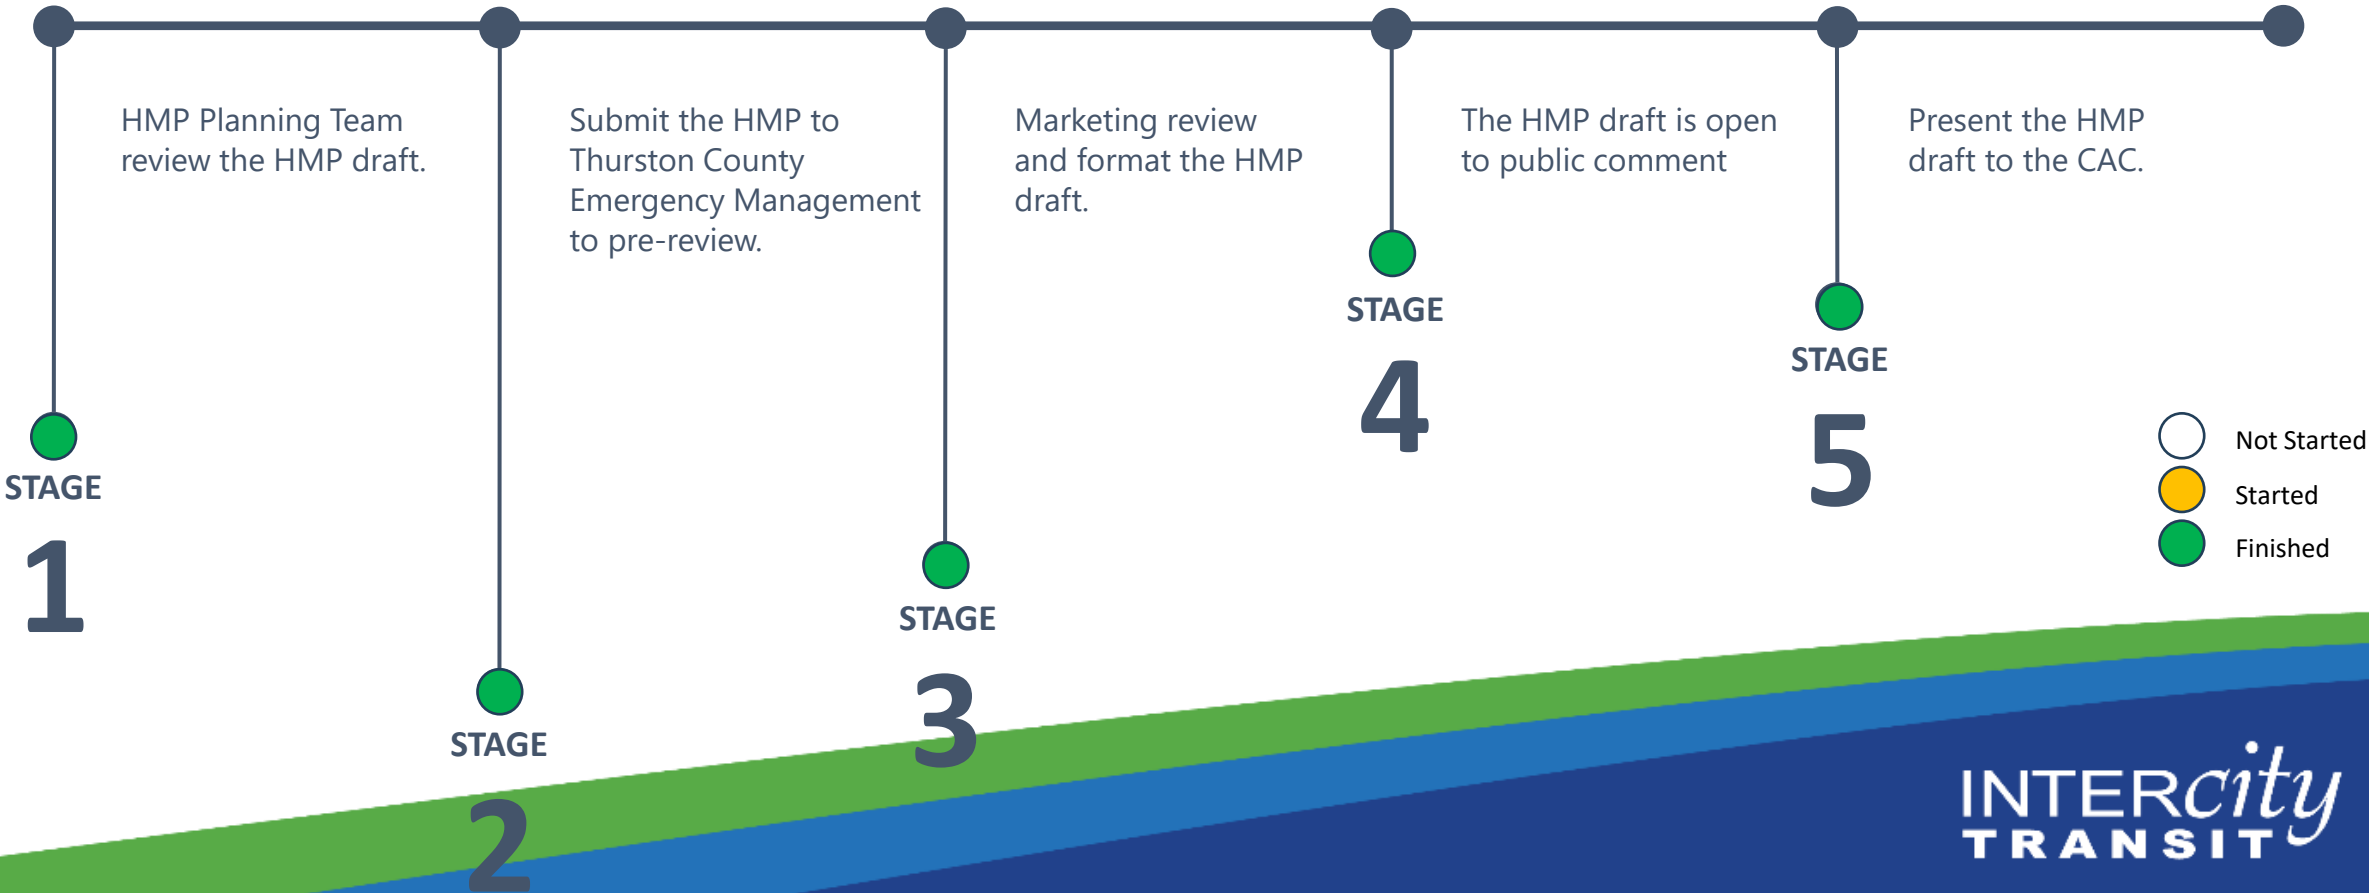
HMP Planning Team review the HMP draft.

STAGE
1

Submit the HMP to Thurston County Emergency Management to pre-review.

STAGE
2

Marketing review and format the HMP draft.

STAGE
3

The HMP draft is open to public comment

STAGE
4

Present the HMP draft to the CAC.

STAGE
5

Not Started
Started
Finished

INTERcity TRANSIT